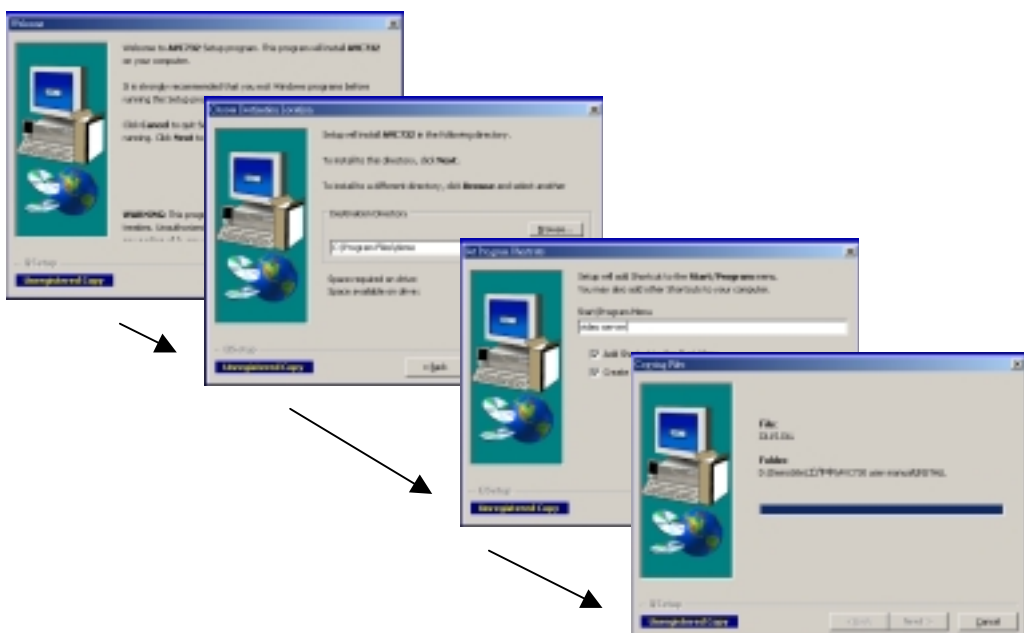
Welcome

Welcome to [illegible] Setup program. This program will install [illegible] on your computer.

It is strongly recommended that you exit Windows programs before running this Setup program.

Click Cancel to quit Setup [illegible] running. Click Next to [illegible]

WARNING: This prog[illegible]

Unregistered Copy

Choose Destination Location

Setup will install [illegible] in the following directory.

To install to this directory, click Next.

To install to a different directory, click Browse and select another

Destination Directory

C:\Program Files\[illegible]

Browse...

Space required on drive:
Space available on drive:

< Back

Unregistered Copy

Set Program Shortcuts

Setup will add Shortcuts to the Start/Programs menu. You may also add other Shortcuts to your computer.

Start/Program Menu

video server

Add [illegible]

Create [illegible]

Unregistered Copy

Copying Files

File:
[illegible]

Folder:
D:\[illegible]

< Back

Next >

Cancel

Unregistered Copy